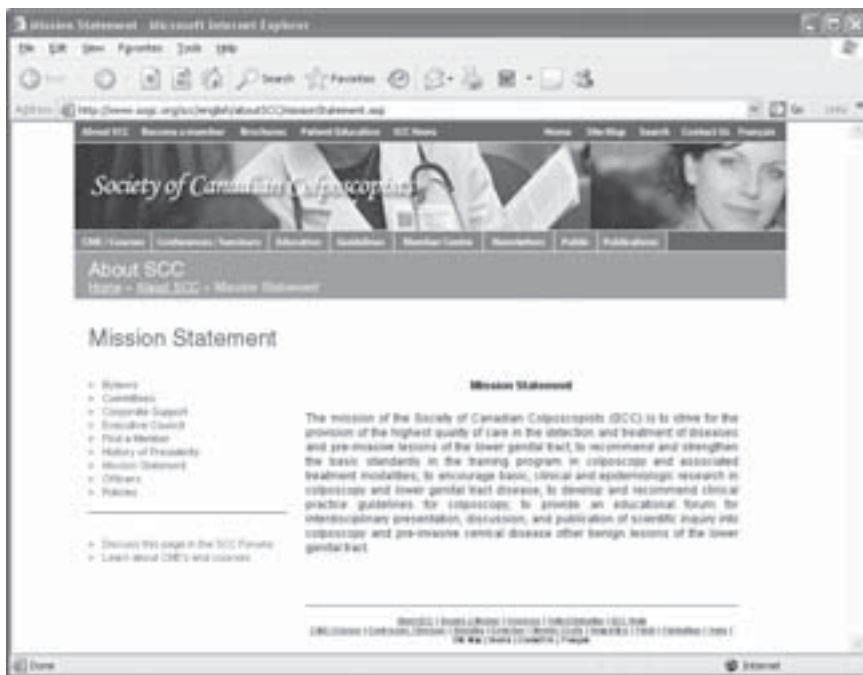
Mission Statement - Microsoft Internet Explorer

File Edit View Favorites Tools Help

Back Search Favorites

Address http://www.sogc.org/scc/english/aboutSCC/missionStatement.asp Go Links

About SCC Become a member Brochures Patient Education SCC News Home Site Map Search Contact Us Français

Society of Canadian Colposcopists

CME / Courses Conferences / Seminars Education Guidelines Member Centre Newsletters Public Publications

About SCC
Home » About SCC » Mission Statement

Mission Statement

- Bylaws
- Committees
- Corporate Support
- Executive Council
- Find a Member
- History of Presidents
- Mission Statement
- Officers
- Policies

- Discuss this page in the SCC Forums
- Learn about CME's and courses

Mission Statement

The mission of the Society of Canadian Colposcopists (SCC) is to strive for the provision of the highest quality of care in the detection and treatment of diseases and pre-invasive lesions of the lower genital tract, to recommend and strengthen the basic standards in the training program in colposcopy and associated treatment modalities, to encourage basic, clinical and epidemiologic research in colposcopy and lower genital tract disease, to develop and recommend clinical practice guidelines for colposcopy, to provide an educational forum for interdisciplinary presentation, discussion, and publication of scientific inquiry into colposcopy and pre-invasive cervical disease other benign lesions of the lower genital tract.

About SCC | Become a Member | Brochures | Patient Education | SCC News
CME / Courses | Conferences / Seminars | Education | Guidelines | Member Centre | Newsletters | Public | Publications | Home | Site Map | Search | Contact Us | Français

Done Internet